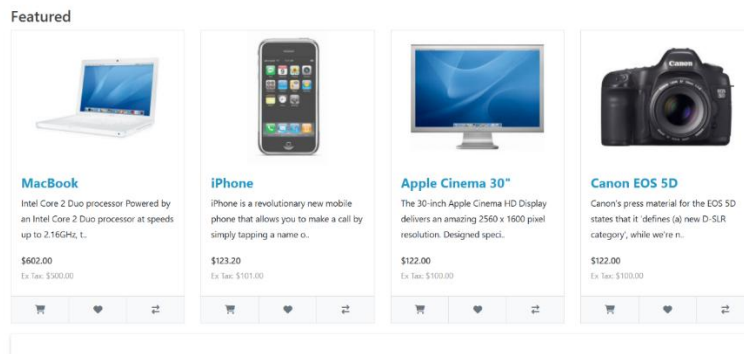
Featured

MacBook

Intel Core 2 Duo processor Powered by an Intel Core 2 Duo processor at speeds up to 2.16GHz, t..

$602.00

Ex Tax: $500.00

iPhone

iPhone is a revolutionary new mobile phone that allows you to make a call by simply tapping a name o..

$123.20

Ex Tax: $101.00

Apple Cinema 30"

The 30-inch Apple Cinema HD Display delivers an amazing 2560 x 1600 pixel resolution. Designed speci..

$122.00

Ex Tax: $100.00

Canon EOS 5D

Canon's press material for the EOS 5D states that it 'defines (a) new D-SLR category', while we're n..

$122.00

Ex Tax: $100.00